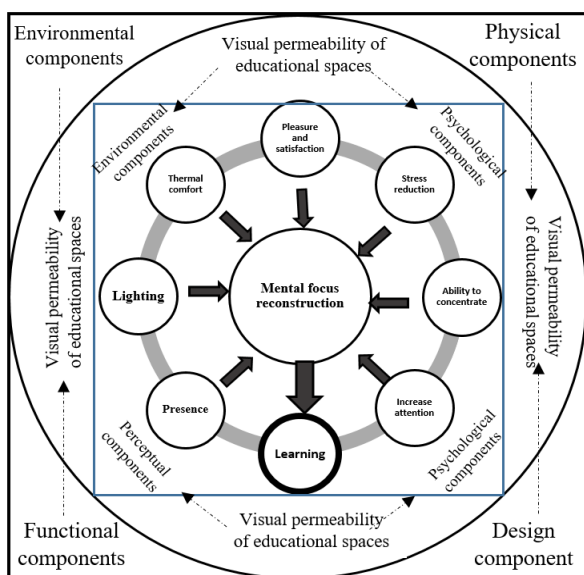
Environmental components

Physical components

Visual permeability of educational spaces

Environmental components

Psychological components

Pleasure and satisfaction

Thermal comfort

Stress reduction

Visual permeability of educational spaces

Lighting

Mental focus reconstruction

Ability to concentrate

Visual permeability of educational spaces

Presence

Increase attention

Learning

Perceptual components

Psychological components

Functional components

Visual permeability of educational spaces

Design component